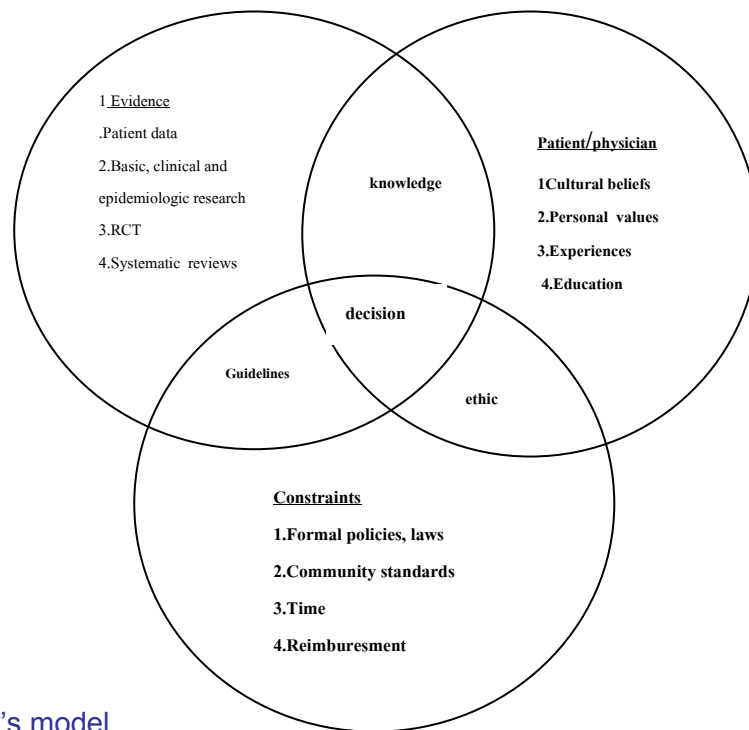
1 Evidence

.Patient data

2.Basic, clinical and epidemiologic research

3.RCT

4.Systematic reviews

knowledge

Patient/physician

1Cultural beliefs

2.Personal values

3.Experiences

4.Education

decision

Guidelines

ethic

Constraints

1.Formal policies, laws

2.Community standards

3.Time

4.Reimburesment

's model